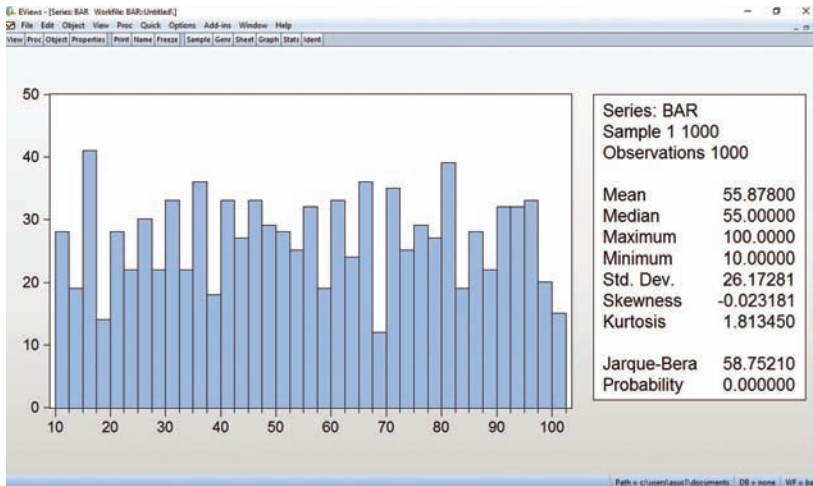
EViews - [Series: BAR Workfile: BAR::Untitled\]

File Edit Object View Proc Quick Options Add-ins Window Help

View Proc Object Properties Print Name Freeze Sample Genr Sheet Graph Stats Ident

50
40
30
20
10
0

10 20 30 40 50 60 70 80 90 100

| Series: BAR | |
|---|---|
| Sample 1 1000 | |
| Observations 1000 | |
| Mean | 55.87800 |
| Median | 55.00000 |
| Maximum | 100.0000 |
| Minimum | 10.00000 |
| Std. Dev. | 26.17281 |
| Skewness | -0.023181 |
| Kurtosis | 1.813450 |
| Jarque-Bera | 58.75210 |
| Probability | 0.000000 |

Path = c:\users\asus7\documents DB = none WF = ba